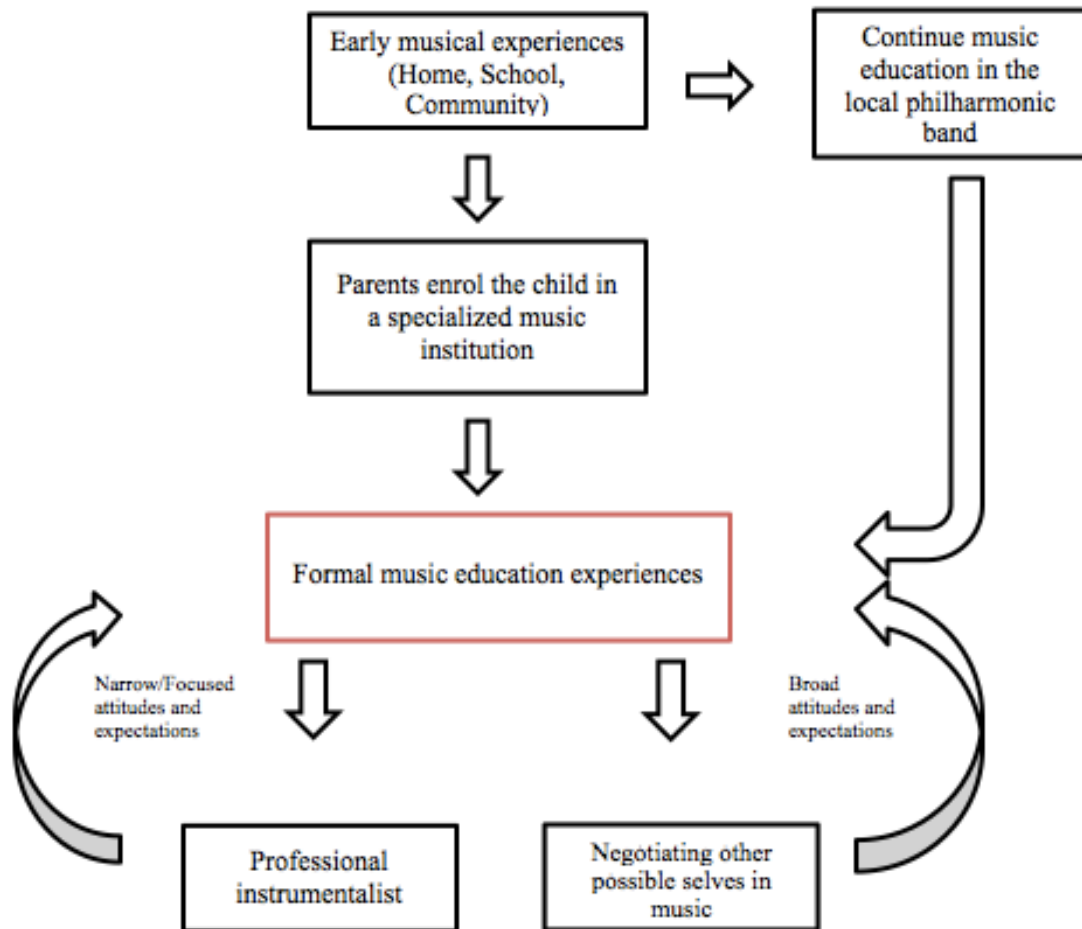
Early musical experiences (Home, School, Community)

Continue music education in the local philharmonic band

Parents enrol the child in a specialized music institution

Formal music education experiences

Narrow/Focused attitudes and expectations

Broad attitudes and expectations

Professional instrumentalist

Negotiating other possible selves in music